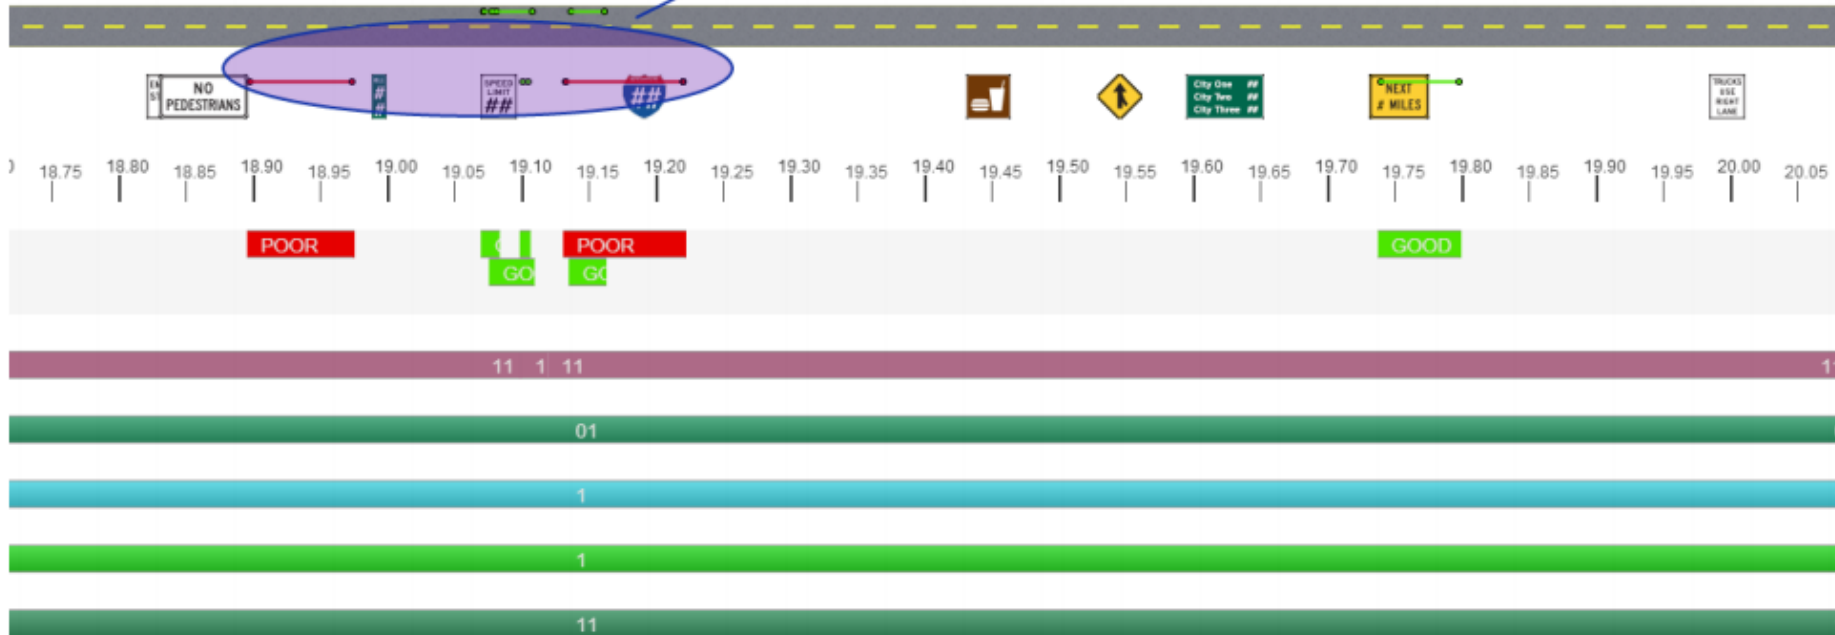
NO PEDESTRIANS

SPEED LIMIT ##

##

City One ##
City Two ##
City Three ##

NEXT # MILES

TRUCKS USE RIGHT LANE

18.75 18.80 18.85 18.90 18.95 19.00 19.05 19.10 19.15 19.20 19.25 19.30 19.35 19.40 19.45 19.50 19.55 19.60 19.65 19.70 19.75 19.80 19.85 19.90 19.95 20.00 20.05

POOR

GO

POOR

GC

GOOD

11 1 11

01

1

1

11